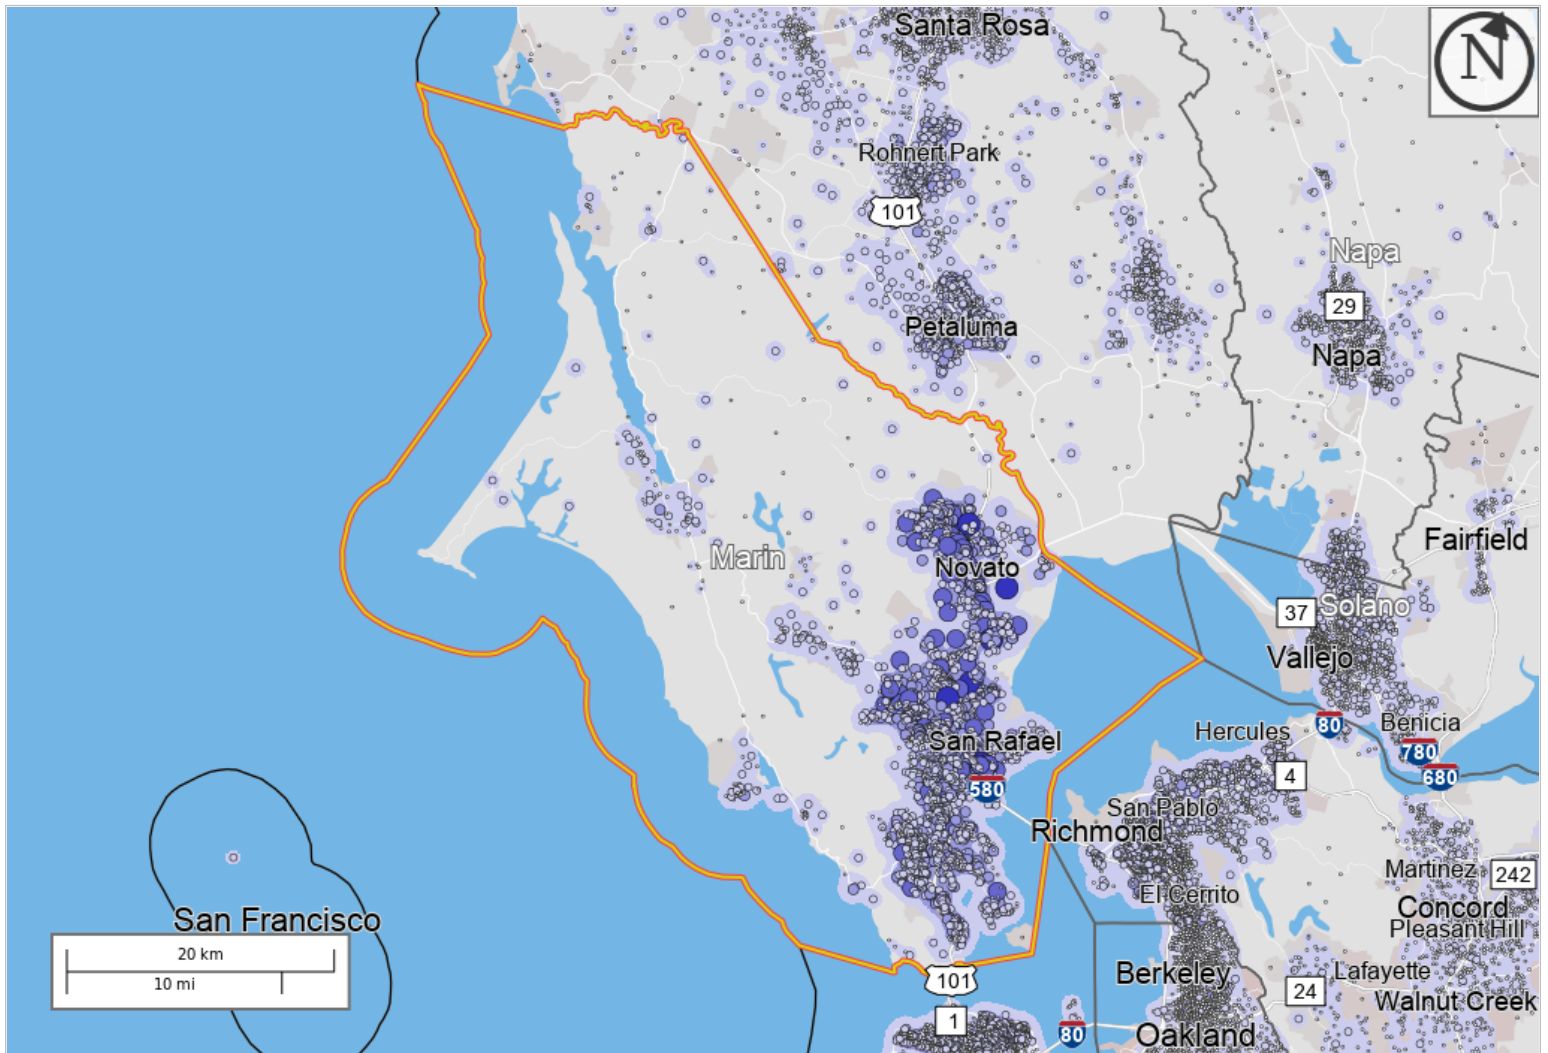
N

Santa Rosa

Rohnert Park

101

Napa

29

Petaluma

Napa

Fairfield

Marin

Novato

37

Solano

Vallejo

Hercules

80

Benicia

780

680

4

San Rafael

580

San Pablo

Richmond

Martinez

242

El Cerrito

Concord

Pleasant Hill

San Francisco

20 km

10 mi

Berkeley

Lafayette

24

Walnut Creek

101

1

80

Oakland